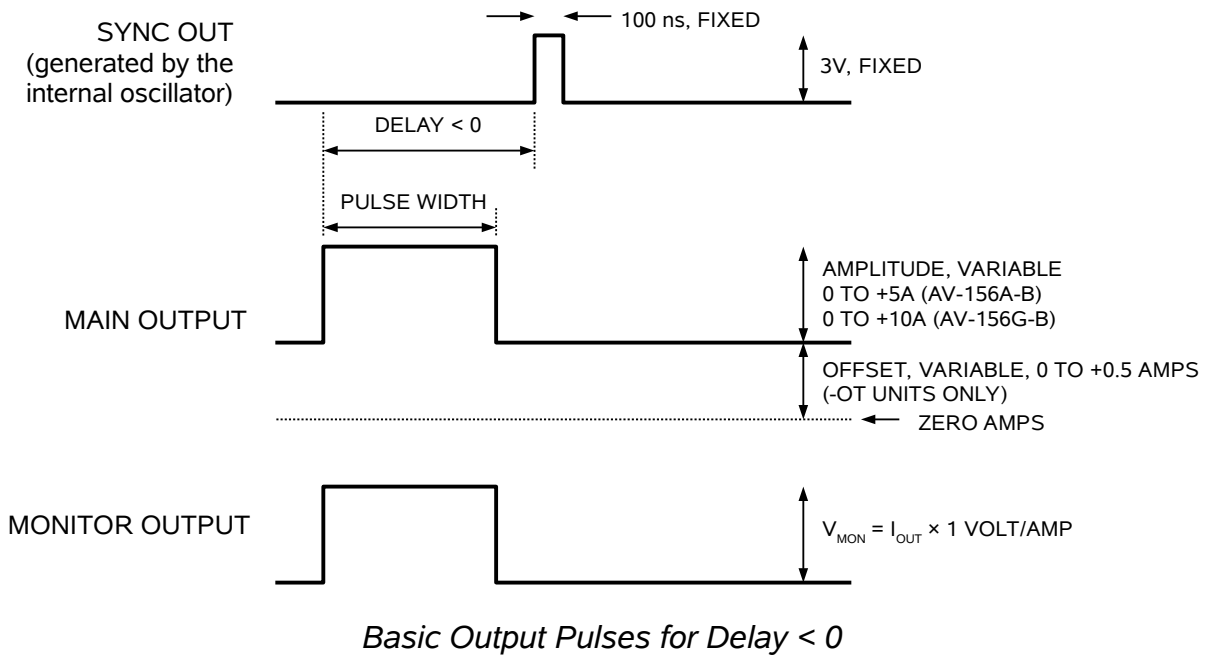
SYNC OUT
(generated by the internal oscillator)

100 ns, FIXED

3V, FIXED

DELAY < 0

PULSE WIDTH

MAIN OUTPUT

AMPLITUDE, VARIABLE
0 TO +5A (AV-156A-B)
0 TO +10A (AV-156G-B)

OFFSET, VARIABLE, 0 TO +0.5 AMPS
(-OT UNITS ONLY)

ZERO AMPS

MONITOR OUTPUT

$V_{MON} = I_{OUT} \times 1$ VOLT/AMP

Basic Output Pulses for Delay < 0